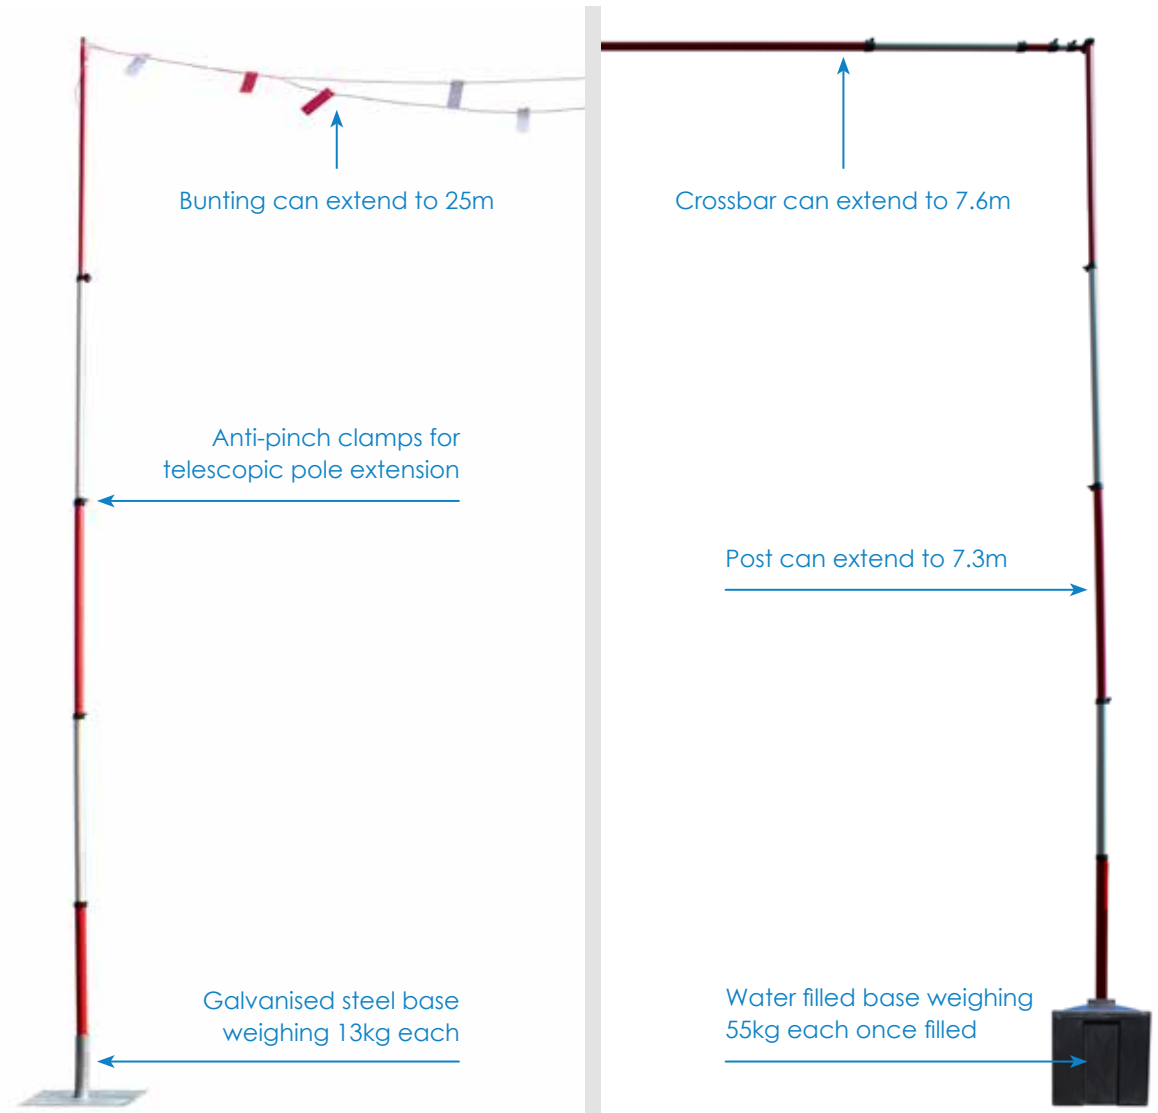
Bunting can extend to 25m

Anti-pinch clamps for telescopic pole extension

Galvanised steel base weighing 13kg each

Crossbar can extend to 7.6m

Post can extend to 7.3m

Water filled base weighing 55kg each once filled